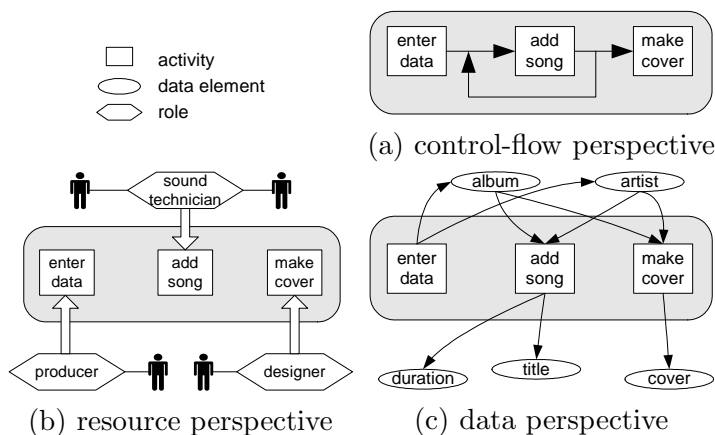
activity
data element
role

enter data
add song
make cover

(a) control-flow perspective

sound technician
enter data
add song
make cover
producer
designer

(b) resource perspective

album
artist
enter data
add song
make cover
duration
title
cover

(c) data perspective